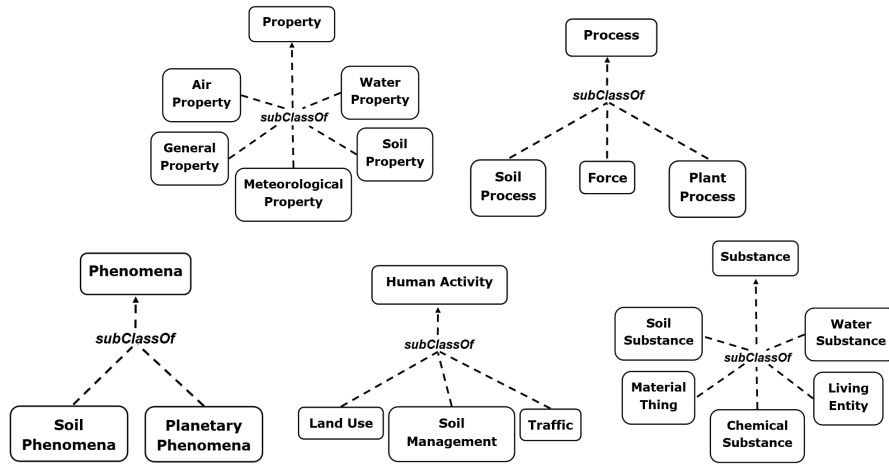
Property

Air Property

Water Property

subClassOf

General Property

Soil Property

Meteorological Property

Process

subClassOf

Soil Process

Force

Plant Process

Phenomena

subClassOf

Soil Phenomena

Planetary Phenomena

Human Activity

subClassOf

Land Use

Soil Management

Traffic

Substance

Soil Substance

Water Substance

subClassOf

Material Thing

Living Entity

Chemical Substance